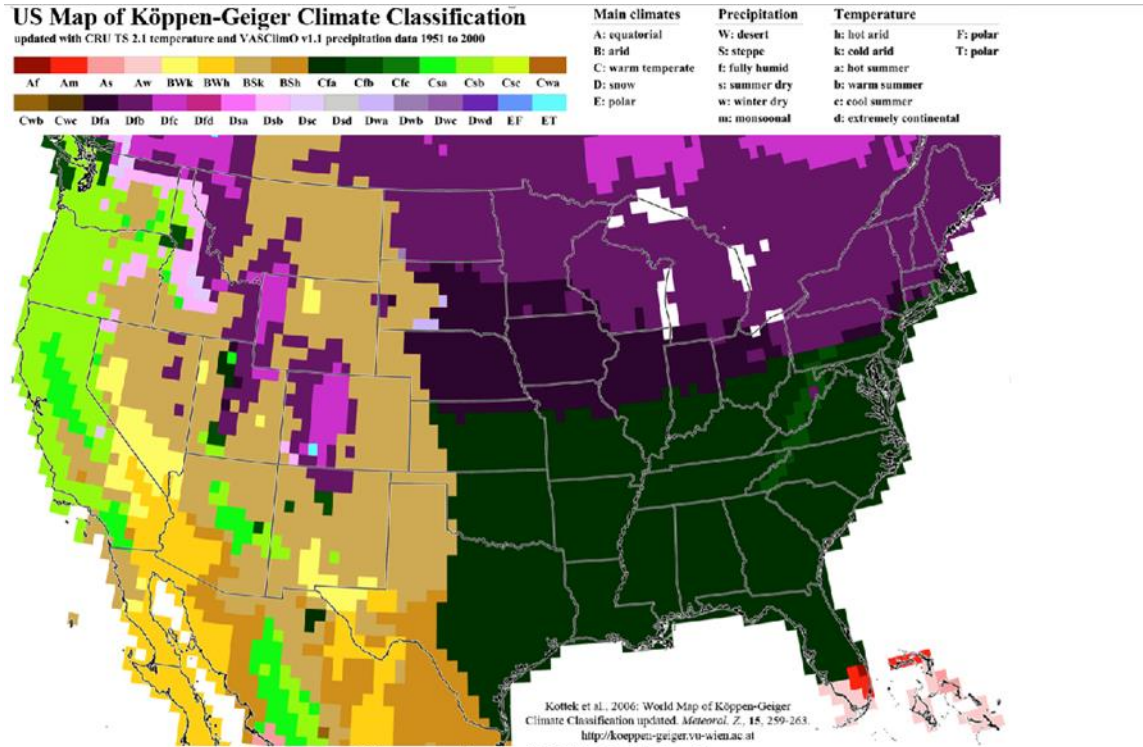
US Map of Köppen-Geiger Climate Classification
updated with CRU TS 2.1 temperature and VASClimO v1.1 precipitation data 1951 to 2000

| Af | Am | As | Aw | BWk | BWh | BSk | BSh | Cfa | Cfb | Cfc | Csa | Csb | Csc | Cwa |
|---|---|---|---|---|---|---|---|---|---|---|---|---|---|---|
| Cwb | Cwc | Dfa | Dfb | Dfc | Dfd | Dsa | Dsb | Dsc | Dsd | Dwa | Dwb | Dwc | Dwd | EF | ET |

Main climates
A: equatorial
B: arid
C: warm temperate
D: snow
E: polar

Precipitation
W: desert
S: steppe
f: fully humid
s: summer dry
w: winter dry
m: monsoonal

Temperature
h: hot arid
k: cold arid
a: hot summer
b: warm summer
c: cool summer
d: extremely continental
F: polar
T: polar

Kottek et al., 2006: World Map of Köppen-Geiger Climate Classification updated. Meteorol. Z., 15, 259-263.
http://koeppen-geiger.vu-wien.ac.at